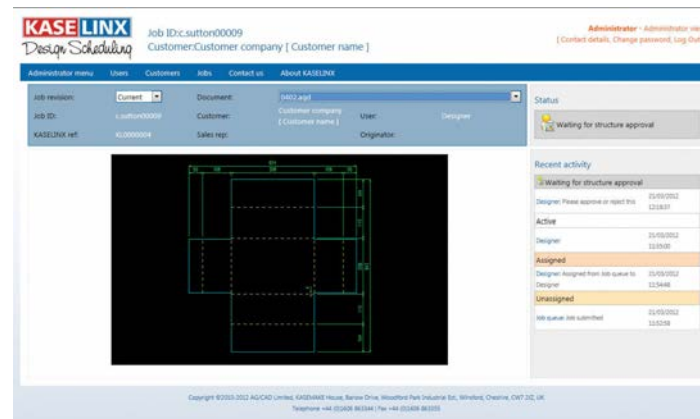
KASELINX
Design Scheduling

Job ID:c.sutton00009
Customer:Customer company [ Customer name ]

Administrator · Administrator vie
[ Contact details, Change password, Log Out

Administrator menu Users Customers Jobs Contact us About KASELINX

Job revision: Current
Document: 0402.arjd
Job ID: c.sutton00009
Customer: Customer company [ Customer name ]
User: Designer
KASELINX ref: KL0000004
Sales rep:
Originator:

Status
Waiting for structure approval

Recent activity
Waiting for structure approval
Designer: Please approve or reject this 21/03/2012 13:18:37
Active
Designer: 21/03/2012 11:55:00
Assigned
Designer: Assigned from Job queue to Designer 21/03/2012 11:54:48
Unassigned
Job queue: Job submitted 21/03/2012 11:52:58

Copyright ©2010-2012 AG/CAD Limited, KASEMAKE House, Barlow Drive, Woodford Park Industrial Est, Winsford, Cheshire, CW7 2JZ, UK
Telephone +44 (0)1606 863344 | Fax +44 (0)1606 863355